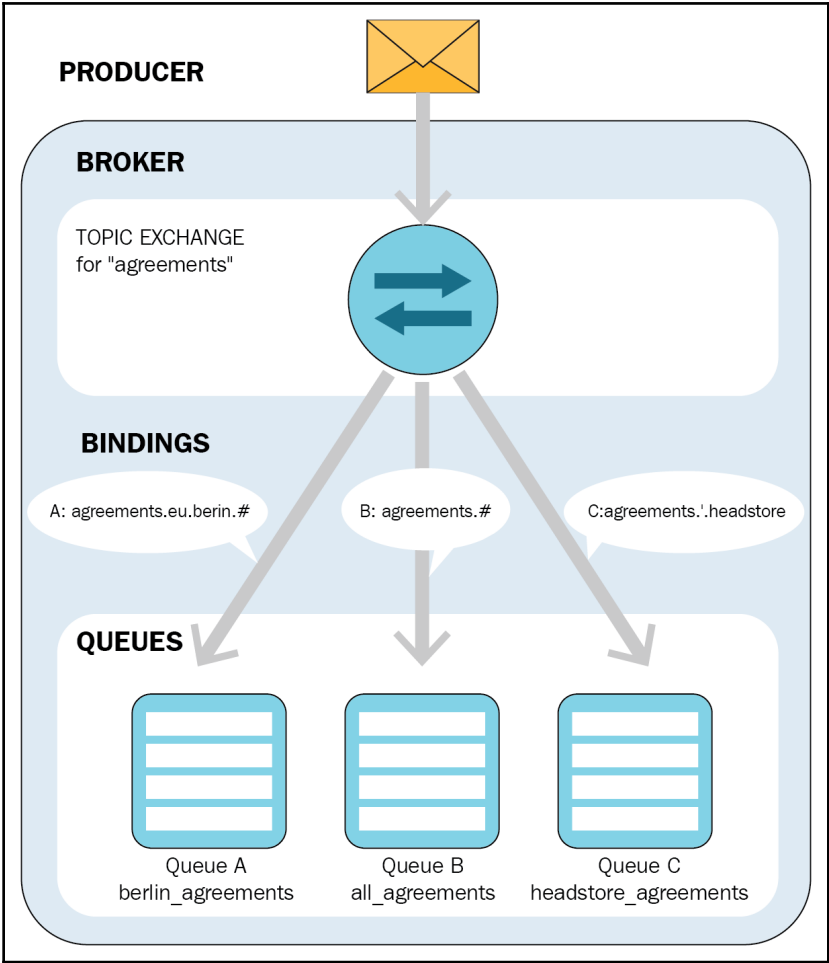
PRODUCER

BROKER

TOPIC EXCHANGE
for "agreements"

BINDINGS

A: agreements.eu.berin.#

B: agreements.#

C:agreements.'.headstore

QUEUES

Queue A
berlin_agreements

Queue B
all_agreements

Queue C
headstore_agreements